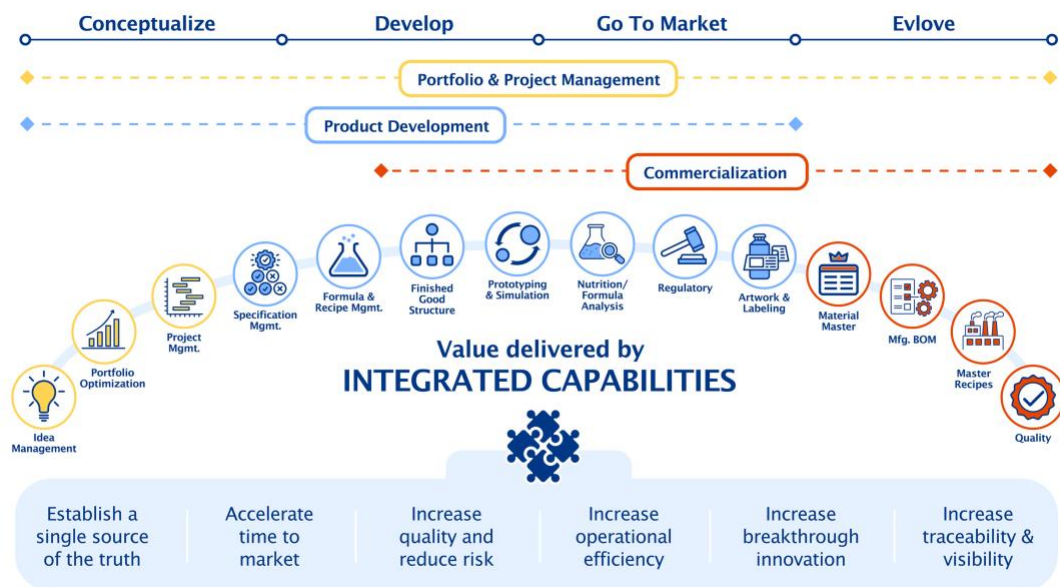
Conceptualize Develop Go To Market Evlove

Portfolio & Project Management

Product Development

Commercialization

Idea Management

Portfolio Optimization

Project Mgmt.

Specification Mgmt.

Formula & Recipe Mgmt.

Finished Good Structure

Prototyping & Simulation

Nutrition/ Formula Analysis

Regulatory

Artwork & Labeling

Material Master

Mfg. BOM

Master Recipes

Quality

Value delivered by
INTEGRATED CAPABILITIES

Establish a single source of the truth

Accelerate time to market

Increase quality and reduce risk

Increase operational efficiency

Increase breakthrough innovation

Increase traceability & visibility